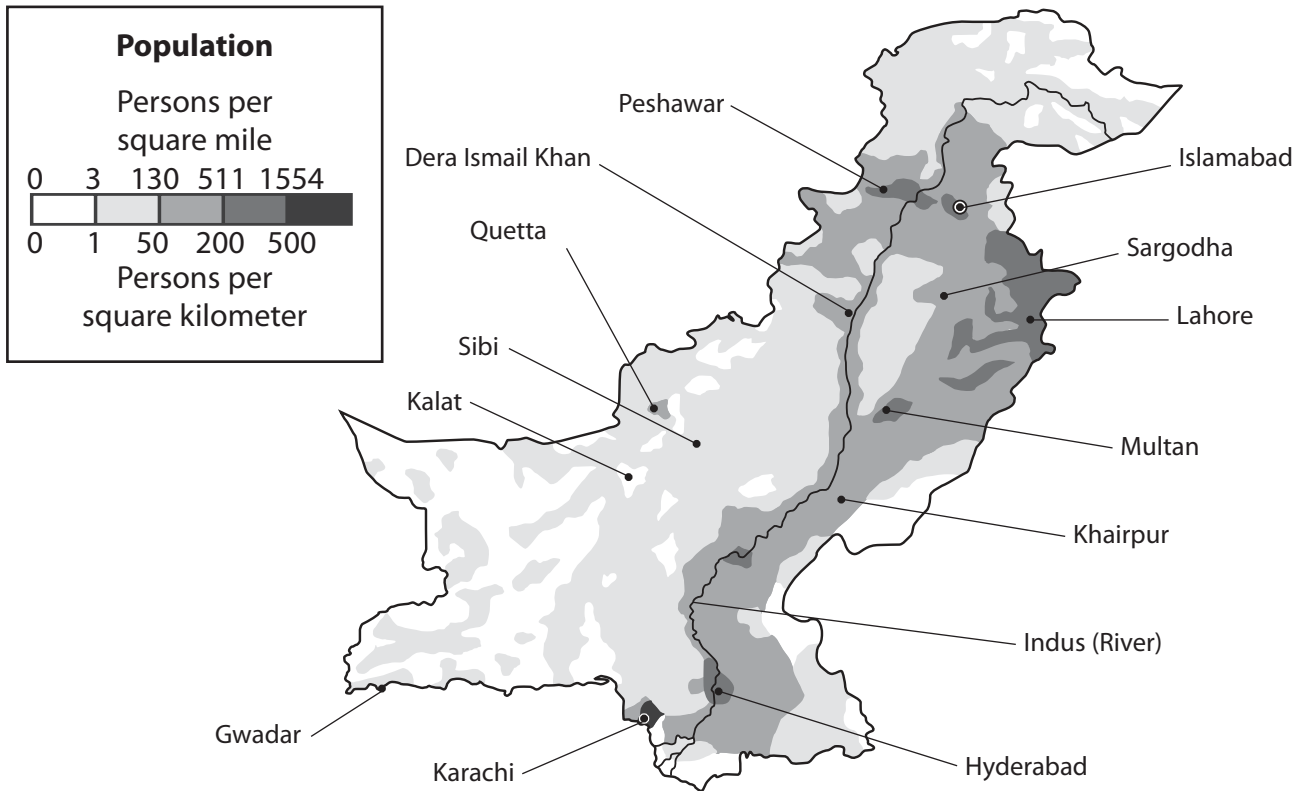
**Population**

Persons per square mile

0 3 130 511 1554

0 1 50 200 500

Persons per square kilometer

Peshawar

Dera Ismail Khan

Islamabad

Quetta

Sargodha

Lahore

Sibi

Kalat

Multan

Khairpur

Indus (River)

Gwadar

Karachi

Hyderabad